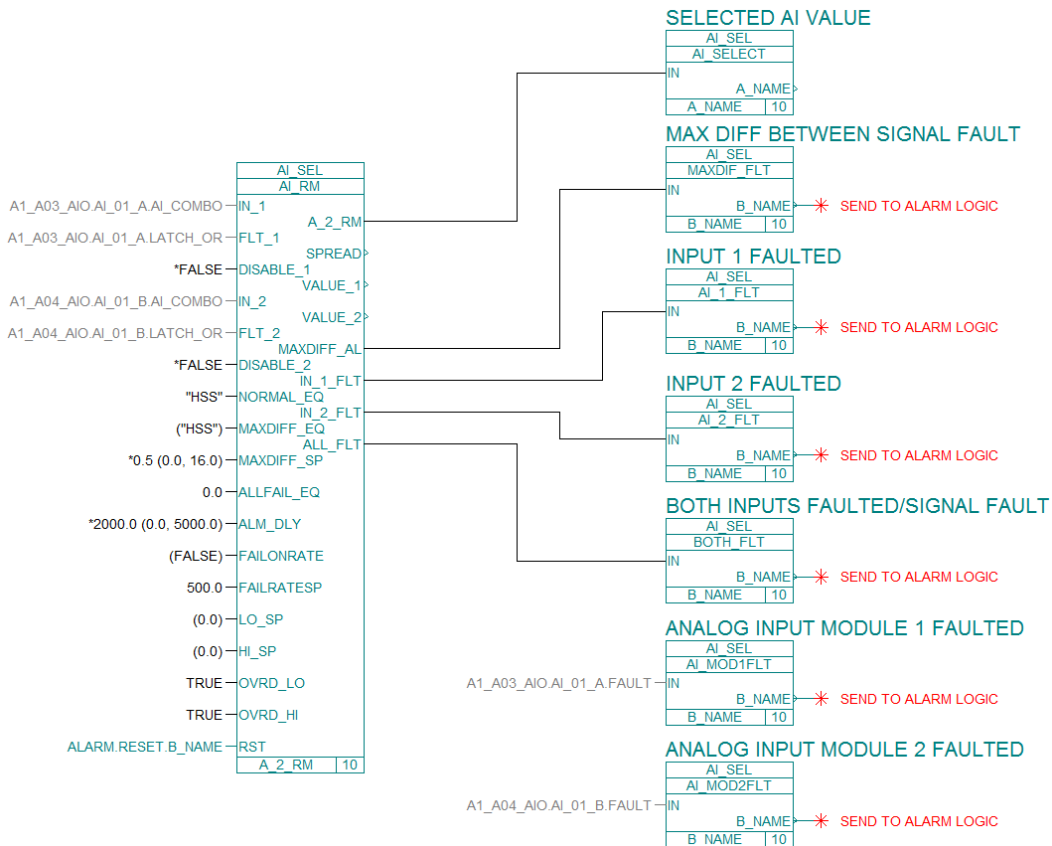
SELECTED AI VALUE
AI_SEL
AI_SELECT
IN
A_NAME
A_NAME 10

MAX DIFF BETWEEN SIGNAL FAULT
AI_SEL
MAXDIF_FLT
IN
B_NAME
B_NAME 10
SEND TO ALARM LOGIC

INPUT 1 FAULTED
AI_SEL
AI_1_FLT
IN
B_NAME
B_NAME 10
SEND TO ALARM LOGIC

INPUT 2 FAULTED
AI_SEL
AI_2_FLT
IN
B_NAME
B_NAME 10
SEND TO ALARM LOGIC

BOTH INPUTS FAULTED/SIGNAL FAULT
AI_SEL
BOTH_FLT
IN
B_NAME
B_NAME 10
SEND TO ALARM LOGIC

ANALOG INPUT MODULE 1 FAULTED
AI_SEL
AI_MOD1FLT
A1_A03_AIO.AI_01_A.FAULT IN
B_NAME
B_NAME 10
SEND TO ALARM LOGIC

ANALOG INPUT MODULE 2 FAULTED
AI_SEL
AI_MOD2FLT
A1_A04_AIO.AI_01_B.FAULT IN
B_NAME
B_NAME 10
SEND TO ALARM LOGIC

AI_SEL
AI_RM
A1_A03_AIO.AI_01_A.AI_COMBO IN_1
A_2_RM
A1_A03_AIO.AI_01_A.LATCH_OR FLT_1
SPREAD
*FALSE DISABLE_1
VALUE_1
A1_A04_AIO.AI_01_B.AI_COMBO IN_2
VALUE_2
A1_A04_AIO.AI_01_B.LATCH_OR FLT_2
MAXDIFF_AL
*FALSE DISABLE_2
IN_1_FLT
"HSS" NORMAL_EQ
IN_2_FLT
("HSS") MAXDIFF_EQ
ALL_FLT
*0.5 (0.0, 16.0) MAXDIFF_SP
0.0 ALLFAIL_EQ
*2000.0 (0.0, 5000.0) ALM_DLY
(FALSE) FAILONRATE
500.0 FAILRATESP
(0.0) LO_SP
(0.0) HI_SP
TRUE OVRD_LO
TRUE OVRD_HI
ALARM.RESET.B_NAME RST
A_2_RM 10